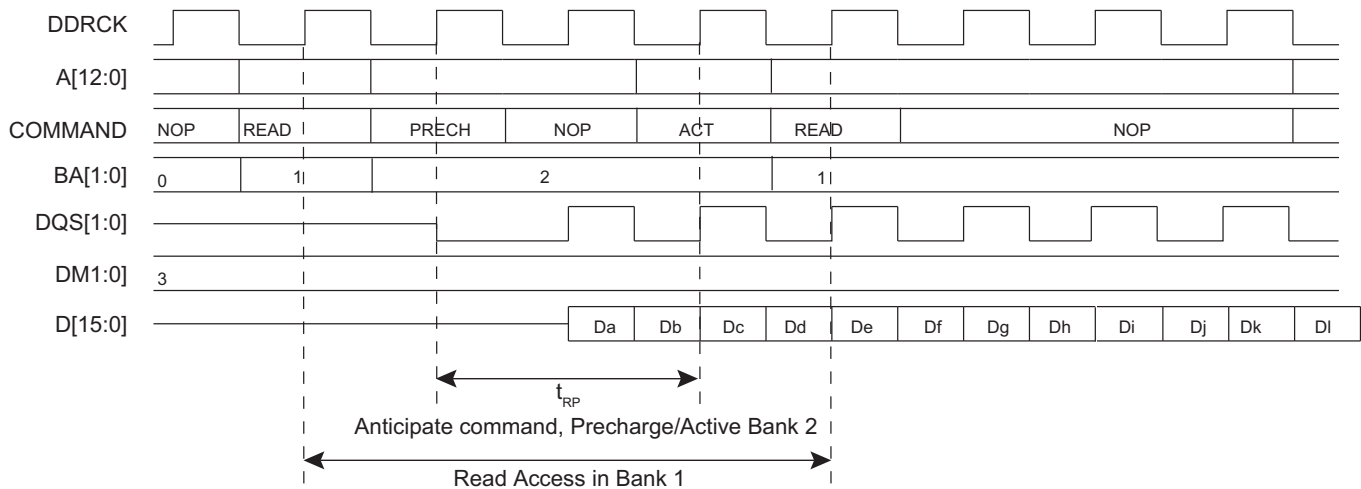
DDRCK

A[12:0]

COMMAND NOP READ PRECH NOP ACT READ NOP

BA[1:0] 0 1 2 1

DQS[1:0]

DM1:0] 3

D[15:0] Da Db Dc Dd De Df Dg Dh Di Dj Dk Dl

$t_{RP}$

Anticipate command, Precharge/Active Bank 2

Read Access in Bank 1